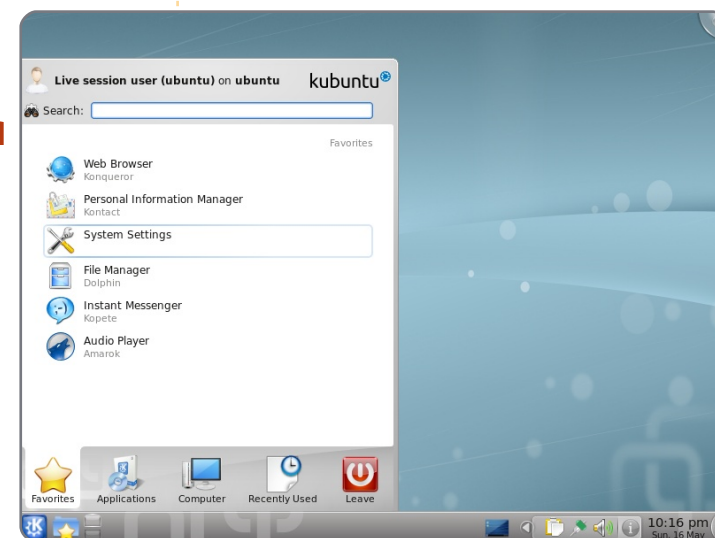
Live session user (ubuntu) on ubuntu

kubuntu

Search:

Favorites

Web Browser
Konqueror

Personal Information Manager
Kontact

System Settings

File Manager
Dolphin

Instant Messenger
Kopete

Audio Player
Amarok

Favorites Applications Computer Recently Used Leave

10:16 pm
Sun, 16 May